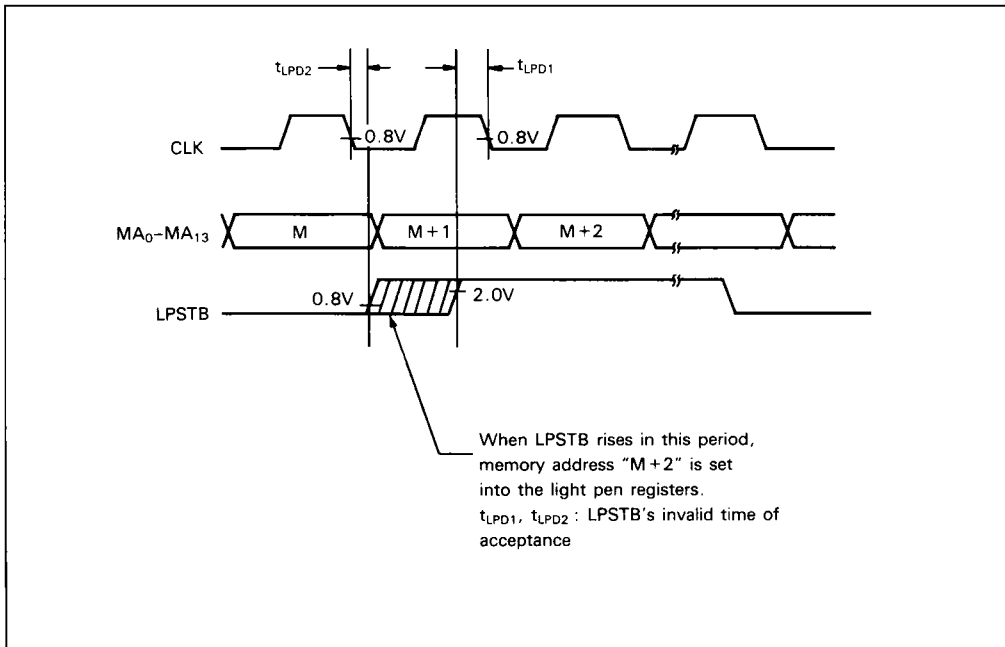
$t_{LPD2}$

$t_{LPD1}$

CLK

0.8V

0.8V

$MA_0$–$MA_{13}$

M

M+1

M+2

0.8V

2.0V

LPSTB

When LPSTB rises in this period, memory address "M+2" is set into the light pen registers.
$t_{LPD1}$, $t_{LPD2}$ : LPSTB's invalid time of acceptance